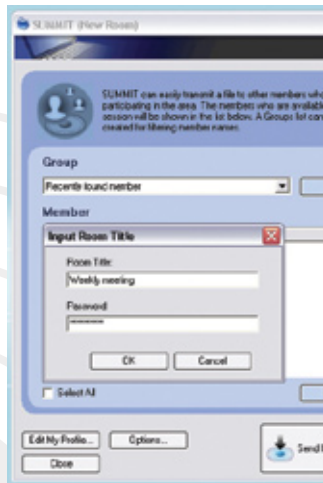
SUMMIT (New Room)

SUMMIT can easily transmit a file to other members who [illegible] participating in the area. The members who are availab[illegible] session will be shown in the list below. A Groups list can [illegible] created for filtering member names.

Group

Recently found member

Member

Input Room Title

Room Title:

Weekly meeting

Password:

********

OK

Cancel

Select All

Edit My Profile...

Options...

Close

Send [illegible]